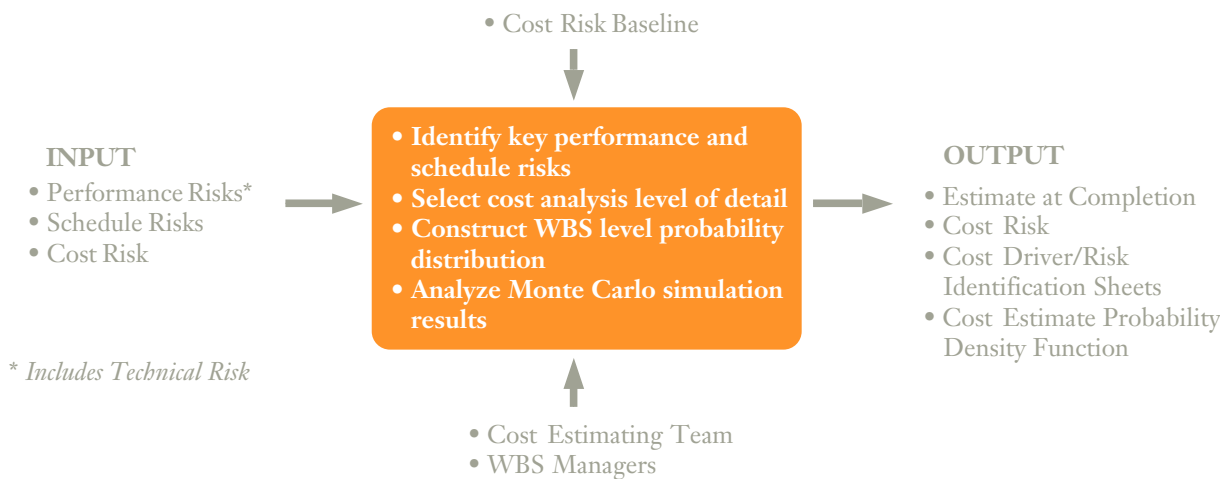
• Cost Risk Baseline

INPUT
• Performance Risks*
• Schedule Risks
• Cost Risk

* Includes Technical Risk

• Identify key performance and schedule risks
• Select cost analysis level of detail
• Construct WBS level probability distribution
• Analyze Monte Carlo simulation results

OUTPUT
• Estimate at Completion
• Cost Risk
• Cost Driver/Risk Identification Sheets
• Cost Estimate Probability Density Function

• Cost Estimating Team
• WBS Managers